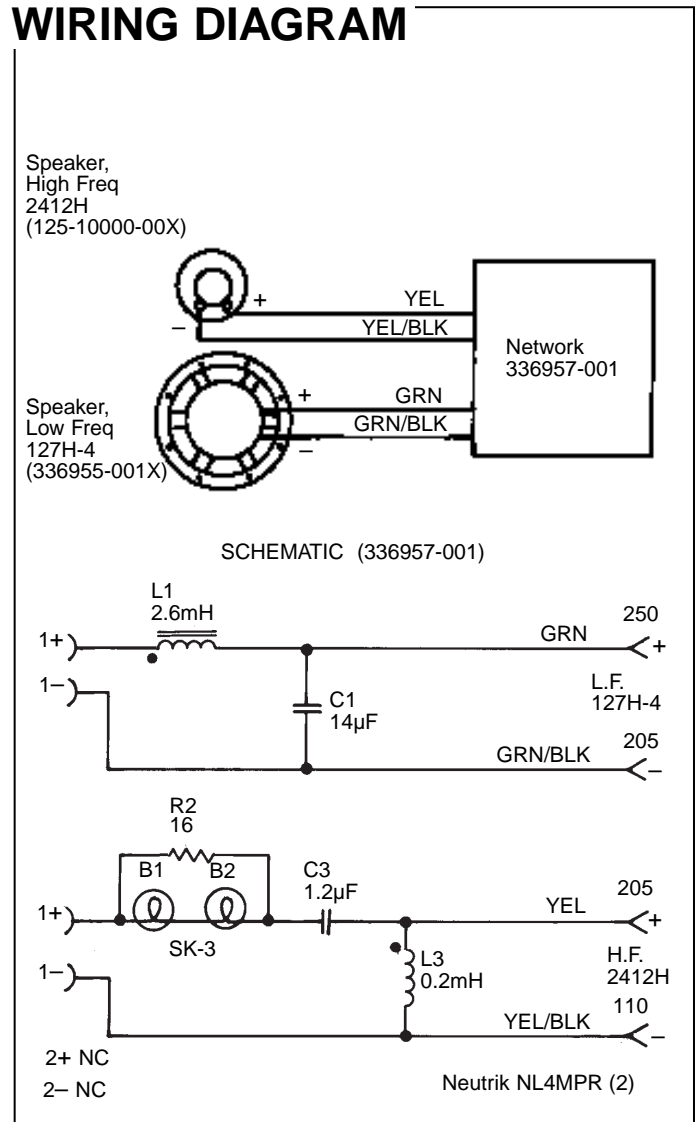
WIRING DIAGRAM

Speaker, High Freq 2412H (125-10000-00X)

+
–
YEL
YEL/BLK

Network 336957-001

Speaker, Low Freq 127H-4 (336955-001X)

+
–
GRN
GRN/BLK

SCHEMATIC (336957-001)

L1
2.6mH
1+
1–
GRN
250
+
C1
14µF
L.F.
127H-4
GRN/BLK
205
–

R2
16
B1
B2
C3
1.2µF
1+
SK-3
YEL
205
+
1–
L3
0.2mH
H.F.
2412H
YEL/BLK
110
–
2+ NC
2– NC
Neutrik NL4MPR (2)